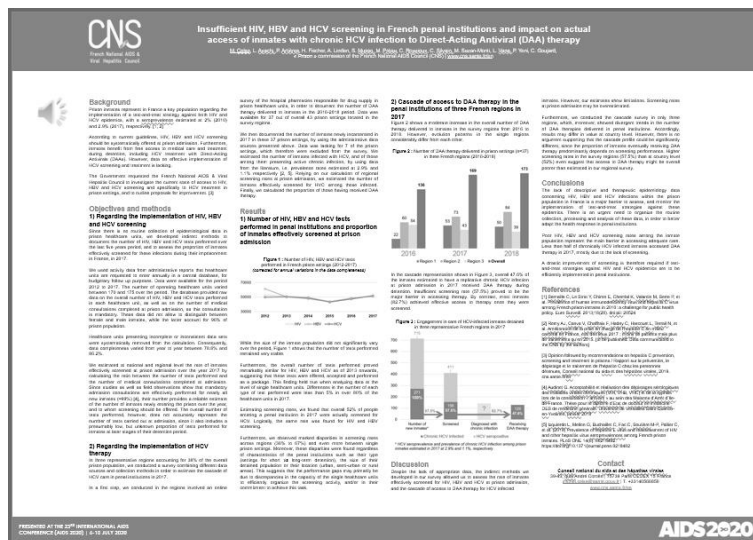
CNS
French National AIDS & Viral Hepatitis Council

Insufficient HIV, HBV and HCV screening in French penal institutions and impact on actual access of inmates with chronic HCV infection to Direct-Acting Antiviral (DAA) therapy

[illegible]

Background

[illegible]

Objectives and methods

1) Regarding the implementation of HIV, HBV and HCV screening

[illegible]

2) Regarding the implementation of HCV therapy

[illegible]

Results

1) Number of HIV, HBV and HCV tests performed in penal institutions and proportion of inmates effectively screened at prison admission

Figure 1: Number of HIV, HBV and HCV tests performed in French penal prisons (2012-2017) (corrected for annual variations in the data completeness)

2012 2013 2014 2015 2016 2017

HIV HBV HCV

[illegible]

2) Cascade of access to DAA therapy in the penal institutions of three French regions in 2017

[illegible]

Figure 2: Number of DAA therapy delivered in prison settings (n=?) in three French regions (2016-2018)

2016 2017 2018

Region 1 Region 2 Region 3 Overall

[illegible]

Figure 3: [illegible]

Chronic HCV infection Screened Diagnosed with chronic infection Receiving DAA therapy

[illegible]

Discussion

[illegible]

Conclusions

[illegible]

References

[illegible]

Contact

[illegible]

PRESENTED AT THE 23rd INTERNATIONAL AIDS CONFERENCE (AIDS 2020) | 6-10 JULY 2020

AIDS 2020